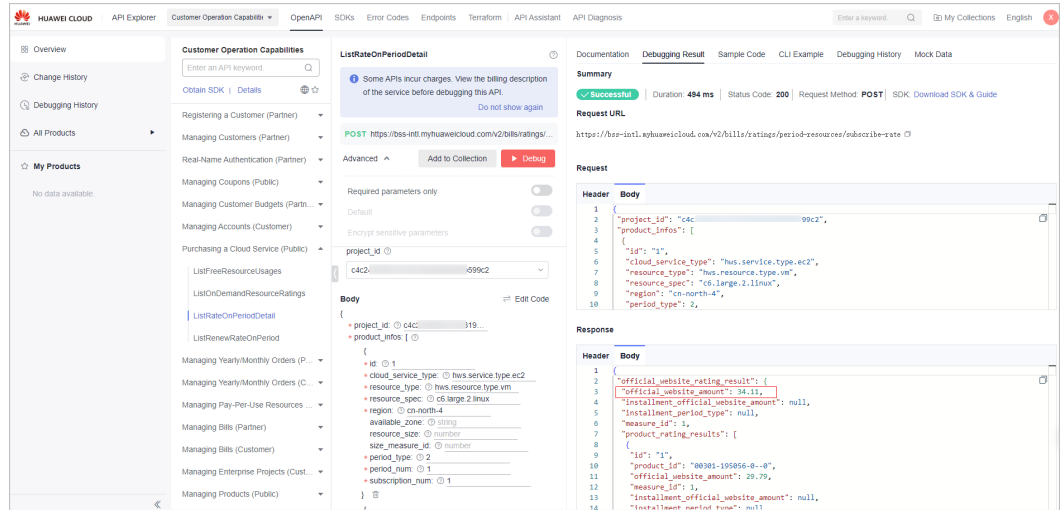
HUAWEI CLOUD | API Explorer | Customer Operation Capabiliti ▾ | OpenAPI | SDKs | Error Codes | Endpoints | Terraform | API Assistant | API Diagnosis | Enter a keyword. | My Collections | English

Overview
Change History
Debugging History
All Products
My Products
No data available.

Customer Operation Capabilities
Enter an API keyword.
Obtain SDK | Details
Registering a Customer (Partner)
Managing Customers (Partner)
Real-Name Authentication (Partner)
Managing Coupons (Public)
Managing Customer Budgets (Partn...
Managing Accounts (Customer)
Purchasing a Cloud Service (Public)
ListFreeResourceUsages
ListOnDemandResourceRatings
ListRateOnPeriodDetail
ListRenewRateOnPeriod
Managing Yearly/Monthly Orders (P...
Managing Yearly/Monthly Orders (C...
Managing Pay-Per-Use Resources ...
Managing Bills (Partner)
Managing Bills (Customer)
Managing Enterprise Projects (Cust...
Managing Products (Public)

ListRateOnPeriodDetail
Some APIs incur charges. View the billing description of the service before debugging this API.
Do not show again
POST https://bss-intl.myhuaweicloud.com/v2/bills/ratings/...
Advanced ^ | Add to Collection | Debug
Required parameters only
Default
Encrypt sensitive parameters
project_id
c4c2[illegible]599c2
Body | Edit Code
{
* project_id: c4c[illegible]319...
* product_infos: [
{
* id: 1
* cloud_service_type: hws.service.type.ec2
* resource_type: hws.resource.type.vm
* resource_spec: c6.large.2.linux
* region: cn-north-4
available_zone: string
resource_size: number
size_measure_id: number
* period_type: 2
* period_num: 1
* subscription_num: 1
}

Documentation | Debugging Result | Sample Code | CLI Example | Debugging History | Mock Data
Summary
Successful | Duration: 494 ms | Status Code: 200 | Request Method: POST | SDK: Download SDK & Guide
Request URL
https://bss-intl.myhuaweicloud.com/v2/bills/ratings/period-resources/subscribe-rate

Request
Header | Body
1 {
2 "project_id": "c4c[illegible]99c2",
3 "product_infos": [
4 {
5 "id": "1",
6 "cloud_service_type": "hws.service.type.ec2",
7 "resource_type": "hws.resource.type.vm",
8 "resource_spec": "c6.large.2.linux",
9 "region": "cn-north-4",
10 "period_type": 2,

Response
Header | Body
1 {
2 "official_website_rating_result": {
3 "official_website_amount": 34.11,
4 "installment_official_website_amount": null,
5 "installment_period_type": null,
6 "measure_id": 1,
7 "product_rating_results": [
8 {
9 "id": "1",
10 "product_id": "00301-195056-0--0",
11 "official_website_amount": 29.79,
12 "measure_id": 1,
13 "installment_official_website_amount": null,
14 "installment_period_type": null